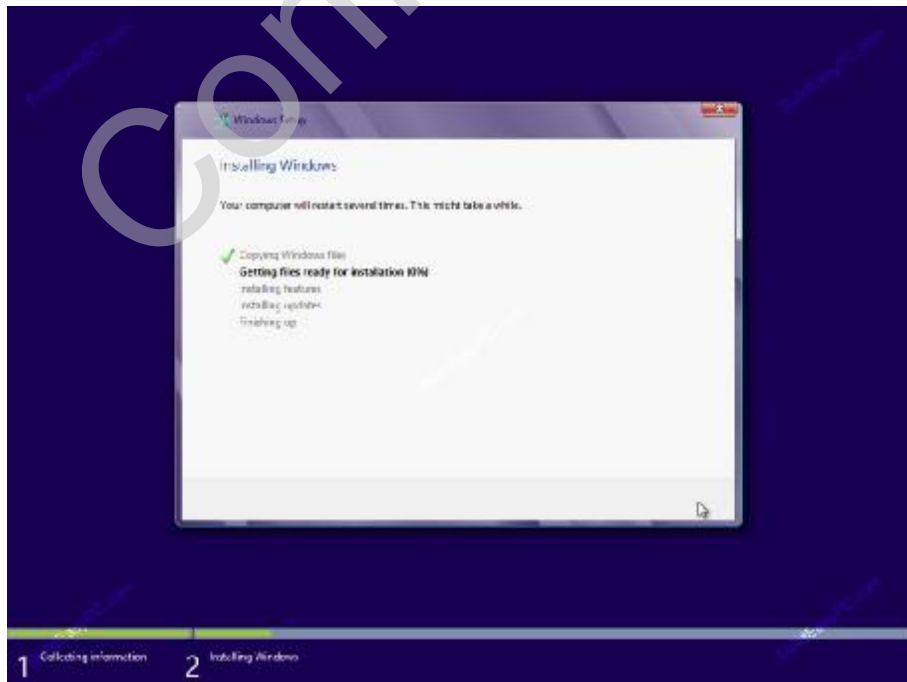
Com

Windows Setup

Installing Windows

Your computer will restart several times. This might take a while.

Copying Windows files
Getting files ready for installation (0%)
Installing features
Installing updates
Finishing up

1 Collecting information
2 Installing Windows